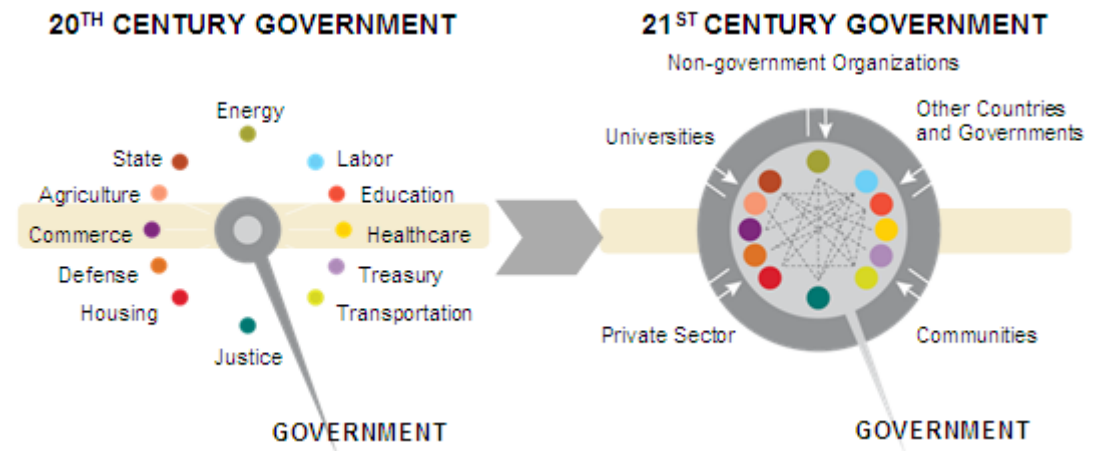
20$^{TH}$ CENTURY GOVERNMENT

Energy
State
Labor
Agriculture
Education
Commerce
Healthcare
Defense
Treasury
Housing
Transportation
Justice

GOVERNMENT

21$^{ST}$ CENTURY GOVERNMENT

Non-government Organizations
Universities
Other Countries and Governments
Private Sector
Communities

GOVERNMENT